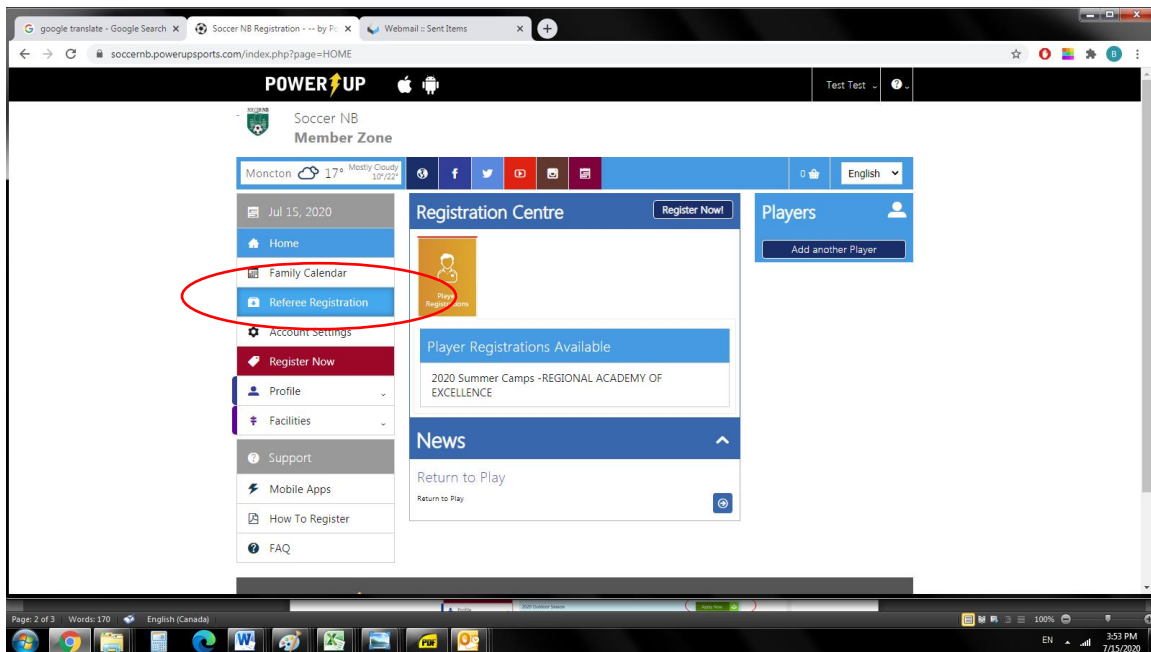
google translate - Google Search ×
Soccer NB Registration - -- by Po ×
Webmail :: Sent Items ×

soccernb.powerupsports.com/index.php?page=HOME

POWER UP

Test Test

SOCCER NB

Soccer NB
Member Zone

Moncton 17° Mostly Cloudy 10°/22°

0

English

Jul 15, 2020

Home

Family Calendar

Referee Registration

Account Settings

Register Now

Profile

Facilities

Support

Mobile Apps

How To Register

FAQ

Registration Centre

Register Now!

Player Registrations

Player Registrations Available

2020 Summer Camps -REGIONAL ACADEMY OF EXCELLENCE

News

Return to Play

Return to Play

Players

Add another Player

Page: 2 of 3 Words: 170 English (Canada)

100%

EN 3:53 PM 7/15/2020